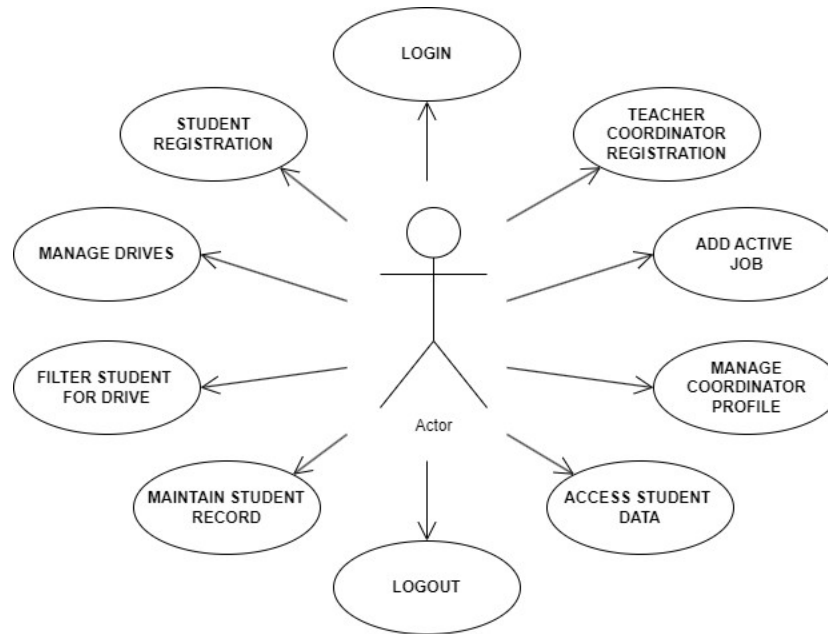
LOGIN

STUDENT REGISTRATION

TEACHER COORDINATOR REGISTRATION

MANAGE DRIVES

ADD ACTIVE JOB

FILTER STUDENT FOR DRIVE

MANAGE COORDINATOR PROFILE

Actor

MAINTAIN STUDENT RECORD

ACCESS STUDENT DATA

LOGOUT